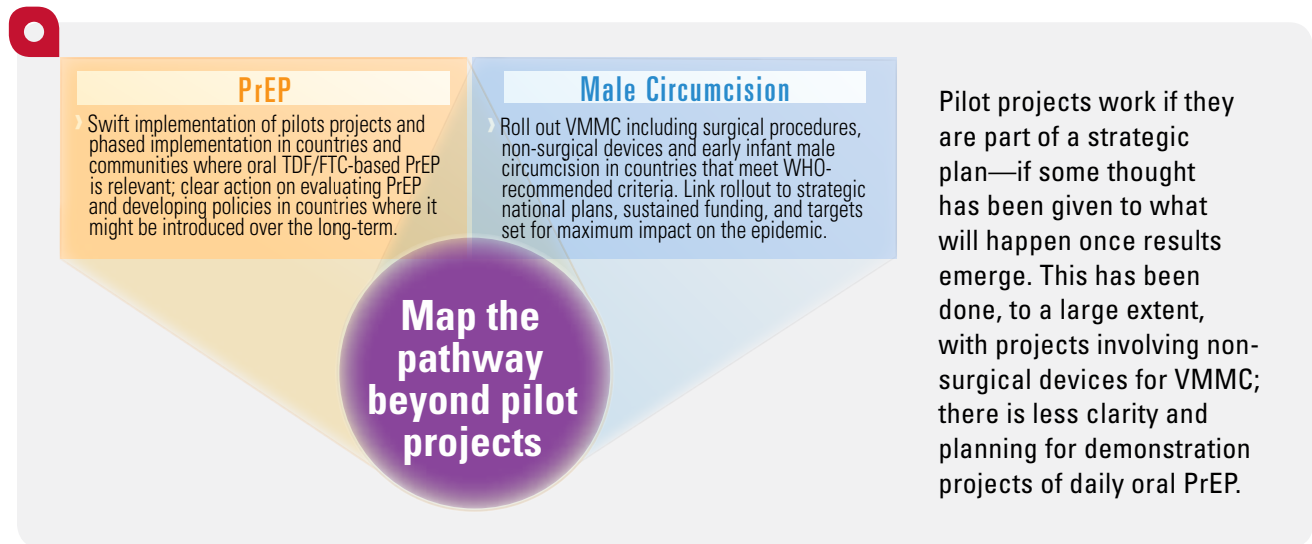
PrEP

Swift implementation of pilots projects and phased implementation in countries and communities where oral TDF/FTC-based PrEP is relevant; clear action on evaluating PrEP and developing policies in countries where it might be introduced over the long-term.

Male Circumcision

Roll out VMMC including surgical procedures, non-surgical devices and early infant male circumcision in countries that meet WHO-recommended criteria. Link rollout to strategic national plans, sustained funding, and targets set for maximum impact on the epidemic.

Map the pathway beyond pilot projects

Pilot projects work if they are part of a strategic plan—if some thought has been given to what will happen once results emerge. This has been done, to a large extent, with projects involving non-surgical devices for VMMC; there is less clarity and planning for demonstration projects of daily oral PrEP.